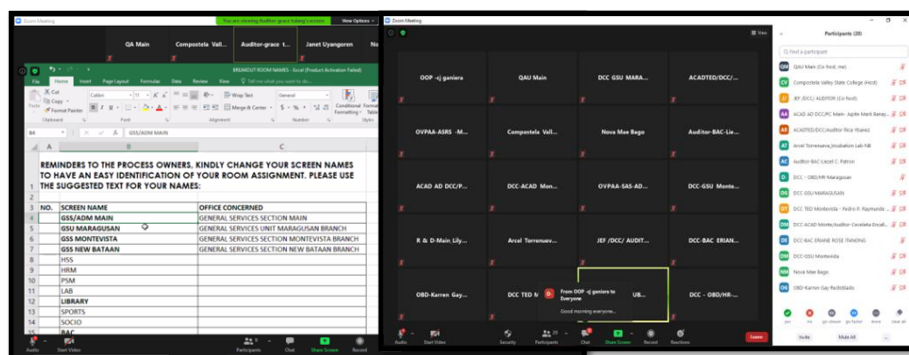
Zoom Meeting
You are viewing Auditor-grace tulang's screen
View Options

QA Main
Compostela Vall...
Auditor-grace t...
Janet Uyangoren
No

BREAKOUT ROOM NAMES - Excel (Product Activation Failed)

File Home Insert Page Layout Formulas Data Review View Tell me what you want to do

Calibri 11
Wrap Text
General
Merge & Center
Conditional Formatting
Clipboard Font Alignment Number

B4 GSS/ADM MAIN

REMINDERS TO THE PROCESS OWNERS, KINDLY CHANGE YOUR SCREEN NAMES TO HAVE AN EASY IDENTIFICATION OF YOUR ROOM ASSIGNMENT. PLEASE USE THE SUGGESTED TEXT FOR YOUR NAMES:

| NO. | SCREEN NAME | OFFICE CONCERNED |
|---|---|---|
| | GSS/ADM MAIN | GENERAL SERVICES SECTION MAIN |
| | GSU MARAGUSAN | GENERAL SERVICES UNIT MARAGUSAN BRANCH |
| | GSS MONTEVISTA | GENERAL SERVICES SECTION MONTEVISTA BRANCH |
| | GSS NEW BATAAN | GENERAL SERVICES SECTION NEW BATAAN BRANCH |
| | HSS | |
| | HRM | |
| | PSM | |
| | LAB | |
| | LIBRARY | |
| | SPORTS | |
| | SOCIO | |
| | BAC | |

Audio Start Video Participants Chat Share Screen Record

Zoom Meeting
View

OOP -cj ganiera
QAU Main
DCC GSU MARA...
ACADTED/DCC/...
OVPAA-ASRS -M...
Compostela Vall...
Nova Mae Bago
Auditor-BAC-Lie...
ACAD AD DCC/P...
DCC-ACAD Mon...
OVPAA-SAS-AD...
DCC-GSU Monte...
R & D-Main Lily...
Arcel Torrenuev...
JEF /DCC/ AUDIT...
DCC-BAC ERIAN...
OBD-Karren Gay...
DCC TED M...
UB...
DCC - OBD/HR-...

From OOP -cj ganiera to Everyone
Good morning everyone...

Audio Start Video Security Participants Chat Share Screen Record Reactions Leave

Participants (20)
Find a participant
QAU Main (Co-host, me)
Compostela Valley State College (Host)
JEF /DCC/ AUDITOR (Co-host)
ACAD AD DCC/PC Main- Apple Merit Banac...
ACADTED/DCC/Auditor-Rica Ybanez
Arcel Torrenueva_Incubation Lab NB
Auditor-BAC-Lizyel C. Patron
DCC - OBD/HR Maragusan
DCC GSU MARAGUSAN
DCC TED Montevista - Pedro P. Raymundo ...
DCC-ACAD Monte/Auditor-Carolata Escal...
DCC-BAC ERIANE ROSE (TANDIN)
DCC-GSU Montevista
Nova Mae Bago
OBD-Karren Gay Redoblado

Invite Mute All